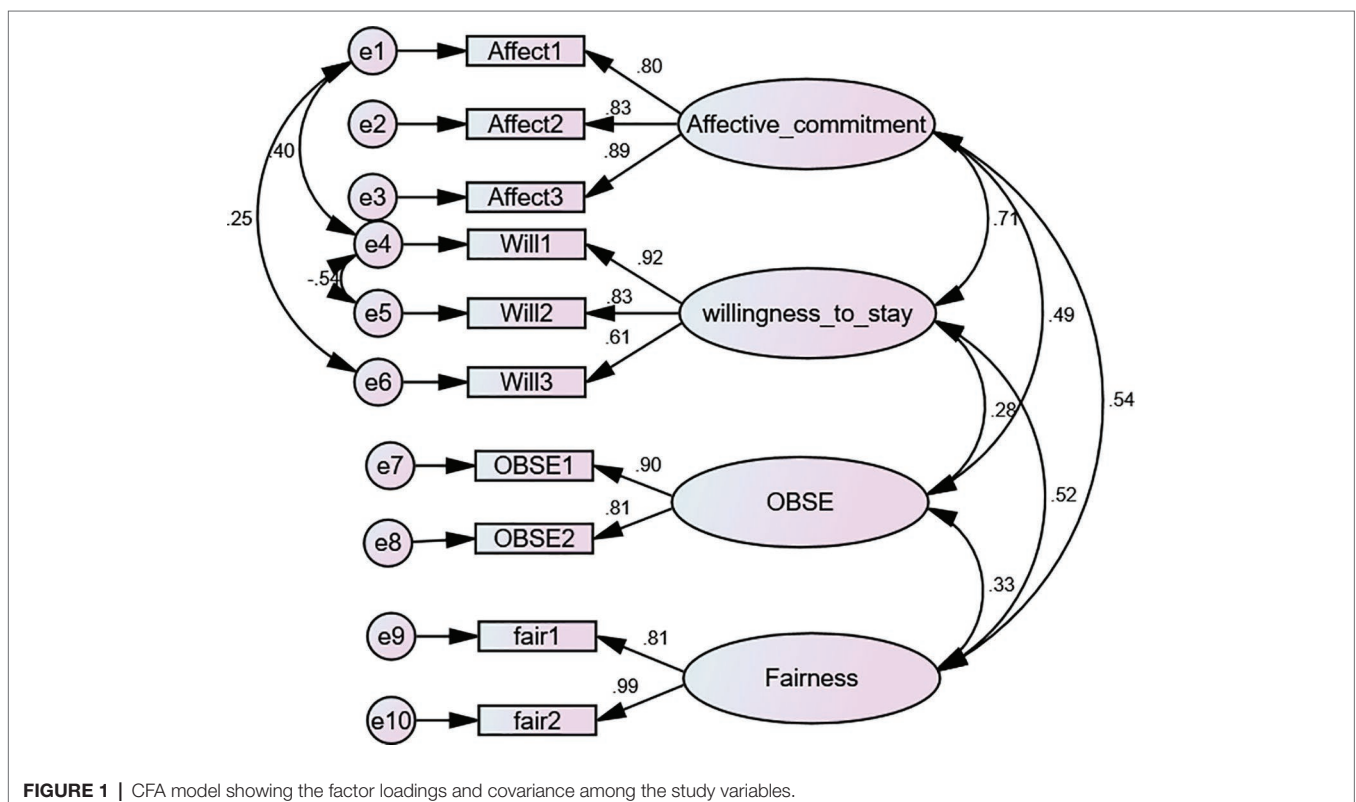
e1
Affect1
.80
e2
Affect2
.83
Affective_commitment
.40
.89
e3
Affect3
.25
e4
Will1
.71
.92
-.54
e5
Will2
.83
willingness_to_stay
.49
.61
e6
Will3
.54
.28
e7
OBSE1
.90
.81
OBSE
.52
e8
OBSE2
.33
e9
fair1
.81
.99
Fairness
e10
fair2

**FIGURE 1 |** CFA model showing the factor loadings and covariance among the study variables.